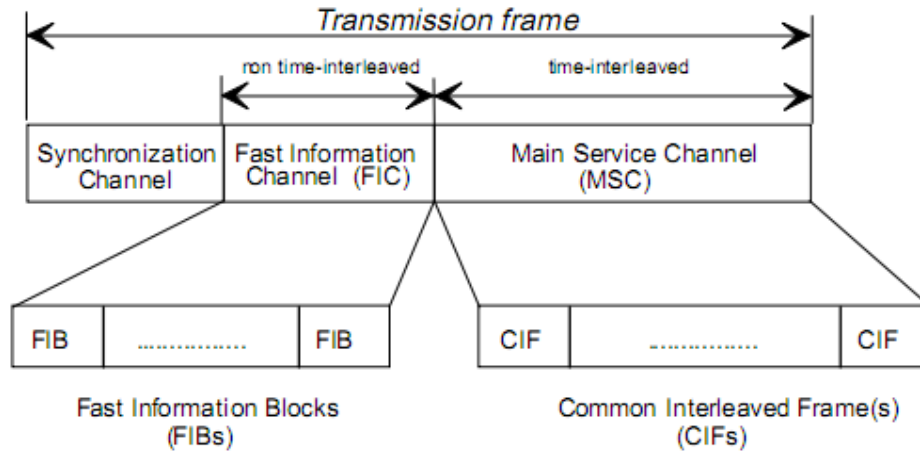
Transmission frame

ron time-interleaved

time-interleaved

Synchronization Channel

Fast Information Channel (FIC)

Main Service Channel (MSC)

FIB ................ FIB

CIF ................ CIF

Fast Information Blocks (FIBs)

Common Interleaved Frame(s) (CIFs)